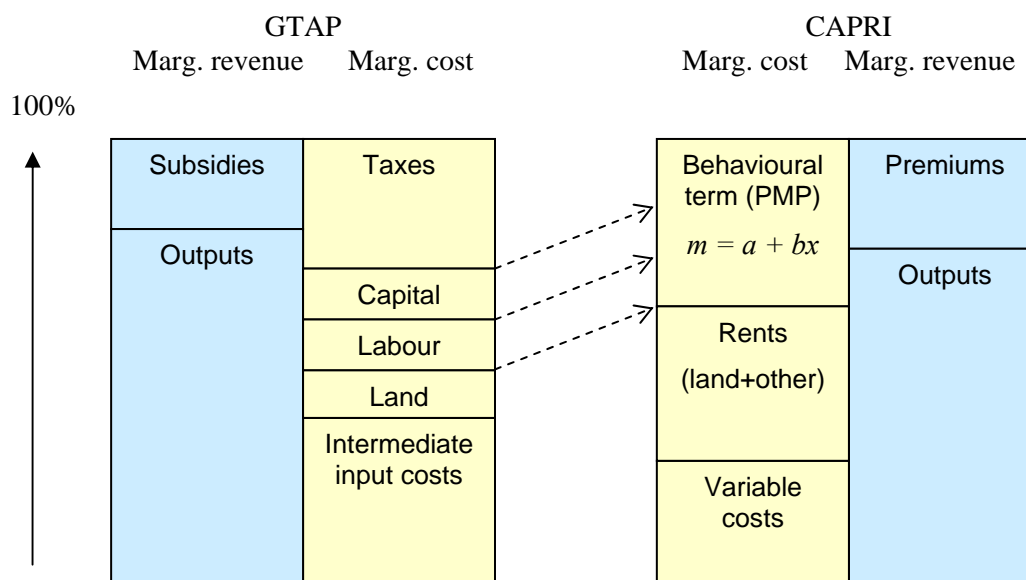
GTAP
Marg. revenue Marg. cost

CAPRI
Marg. cost Marg. revenue

100%

Subsidies

Outputs

Taxes

Capital

Labour

Land

Intermediate input costs

Behavioural term (PMP)

$m = a + bx$

Rents (land+other)

Variable costs

Premiums

Outputs